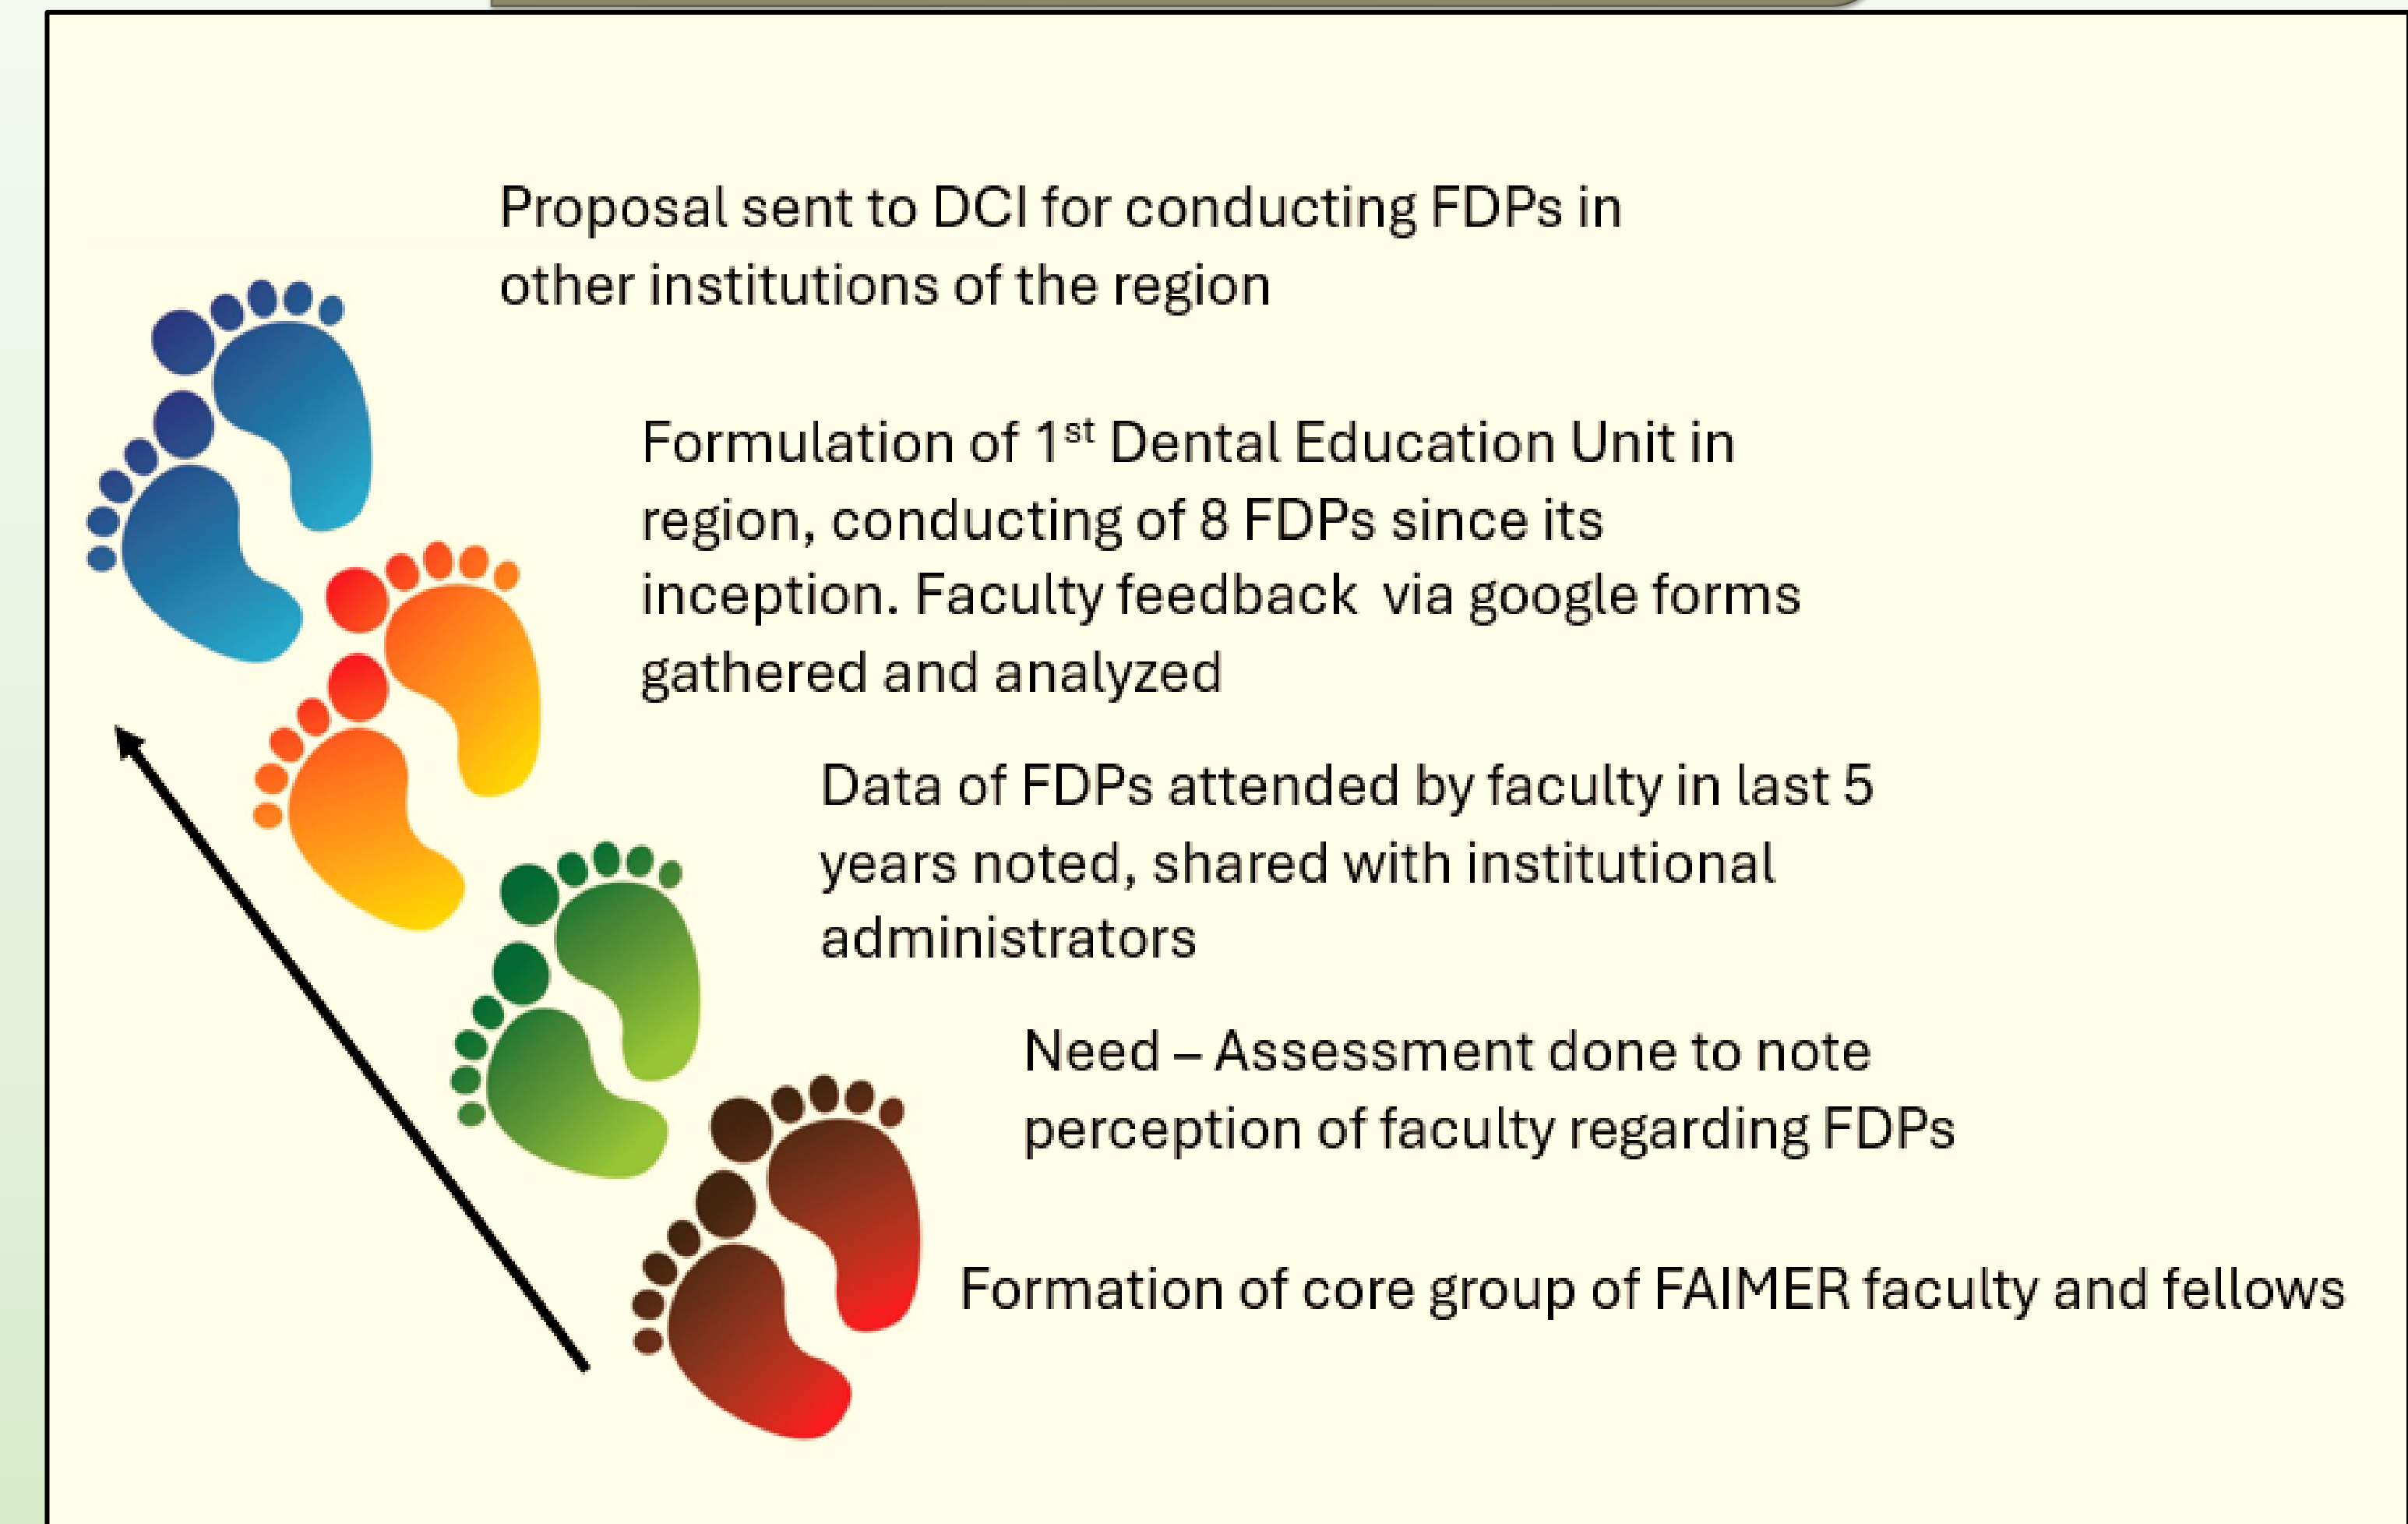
Proposal sent to DCI for conducting FDPs in other institutions of the region

Formulation of $1^{st}$ Dental Education Unit in region, conducting of 8 FDPs since its inception. Faculty feedback via google forms gathered and analyzed

Data of FDPs attended by faculty in last 5 years noted, shared with institutional administrators

Need – Assessment done to note perception of faculty regarding FDPs

Formation of core group of FAIMER faculty and fellows